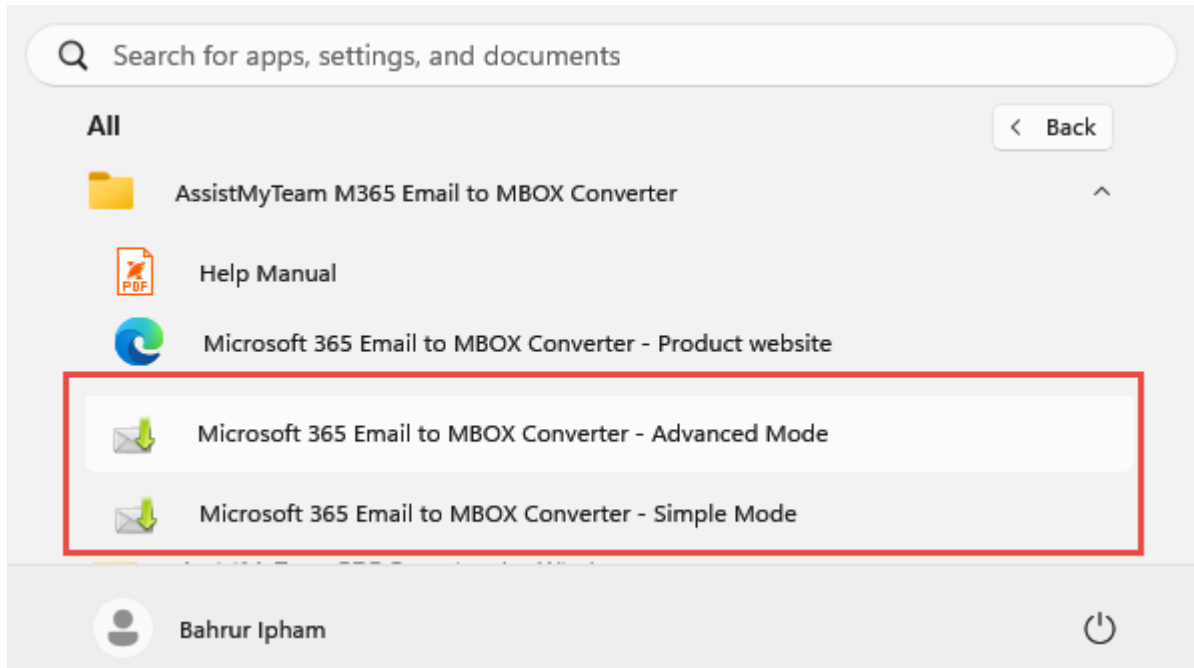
Search for apps, settings, and documents

All

Back

AssistMyTeam M365 Email to MBOX Converter

PDF

Help Manual

Microsoft 365 Email to MBOX Converter - Product website

Microsoft 365 Email to MBOX Converter - Advanced Mode

Microsoft 365 Email to MBOX Converter - Simple Mode

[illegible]

Bahrur Ipham